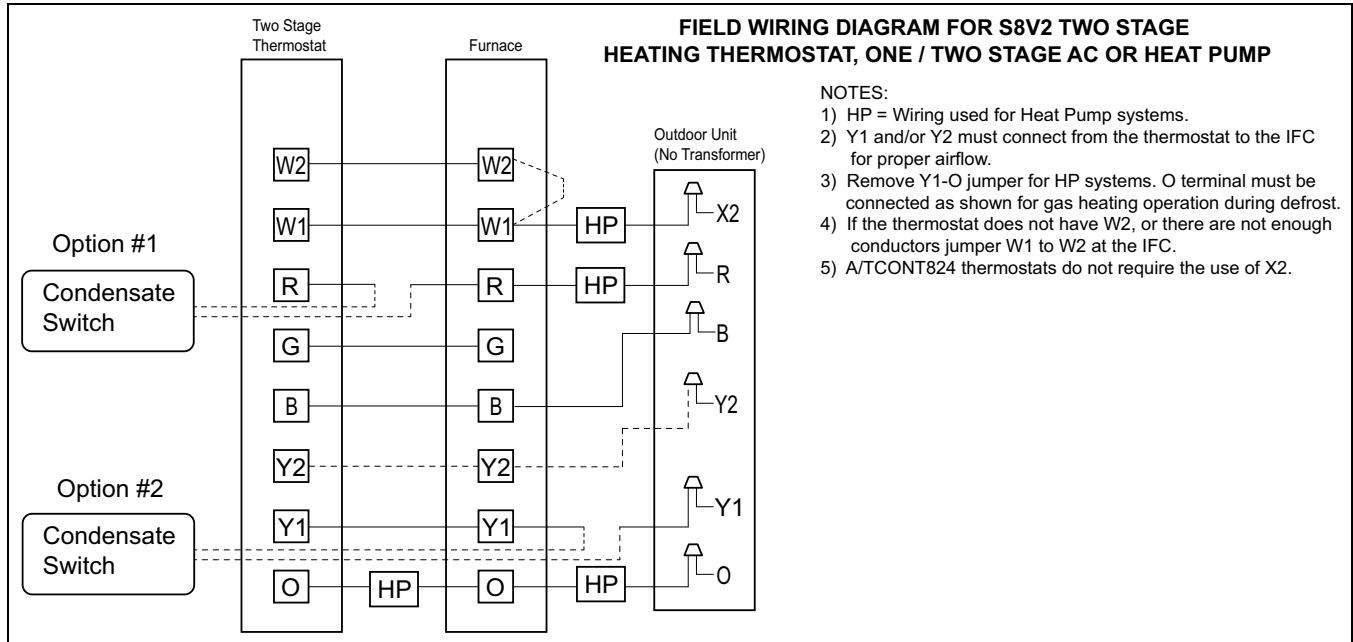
Two Stage Thermostat

Furnace

FIELD WIRING DIAGRAM FOR S8V2 TWO STAGE HEATING THERMOSTAT, ONE / TWO STAGE AC OR HEAT PUMP

NOTES:
1) HP = Wiring used for Heat Pump systems.
2) Y1 and/or Y2 must connect from the thermostat to the IFC for proper airflow.
3) Remove Y1-O jumper for HP systems. O terminal must be connected as shown for gas heating operation during defrost.
4) If the thermostat does not have W2, or there are not enough conductors jumper W1 to W2 at the IFC.
5) A/TCONT824 thermostats do not require the use of X2.

Outdoor Unit (No Transformer)

Option #1

Condensate Switch

Option #2

Condensate Switch

W2

W1

R

G

B

Y2

Y1

O

W2

W1

R

G

B

Y2

Y1

O

HP

HP

HP

HP

X2

R

B

Y2

Y1

O